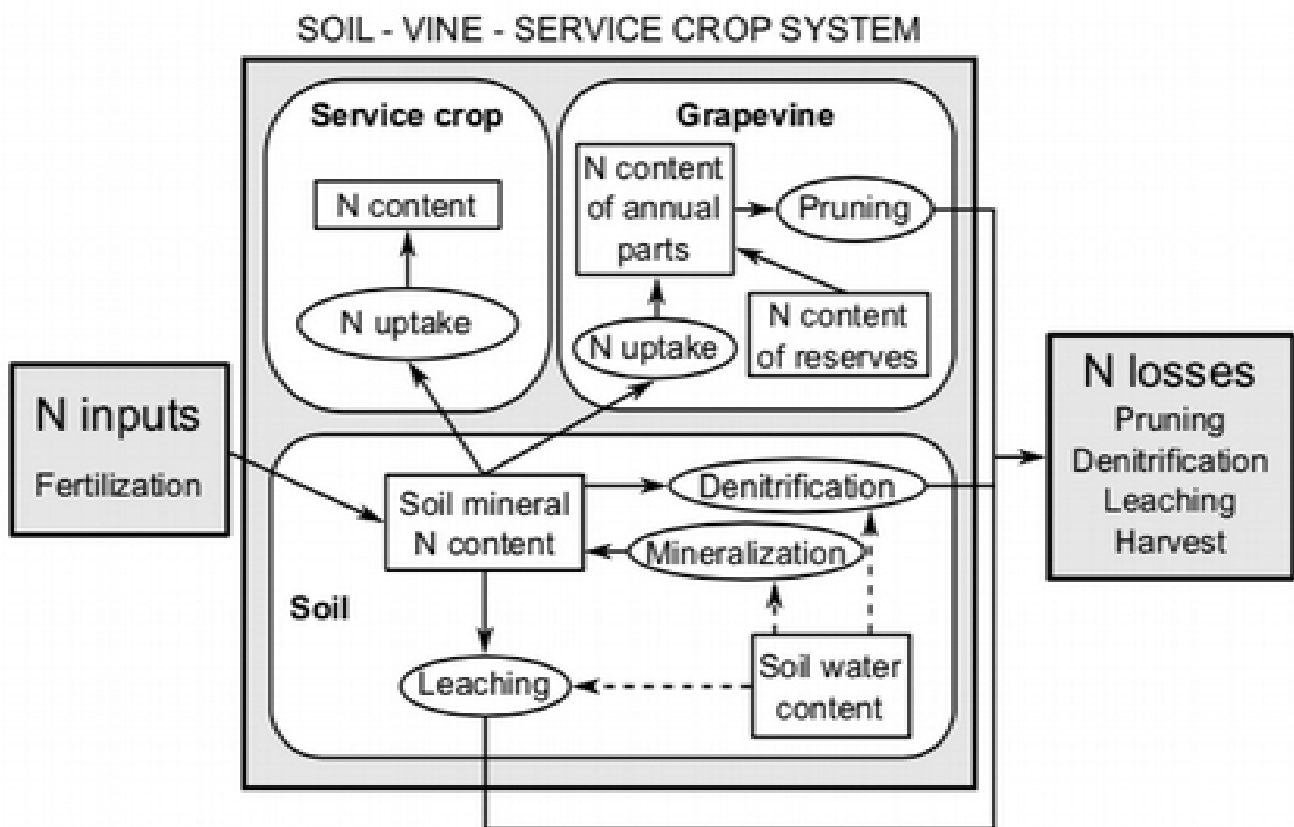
SOIL - VINE - SERVICE CROP SYSTEM

Service crop

N content

N uptake

Grapevine

N content of annual parts

Pruning

N content of reserves

N uptake

N inputs
Fertilization

Soil mineral N content

Denitrification

Mineralization

Soil

Leaching

Soil water content

N losses
Pruning
Denitrification
Leaching
Harvest